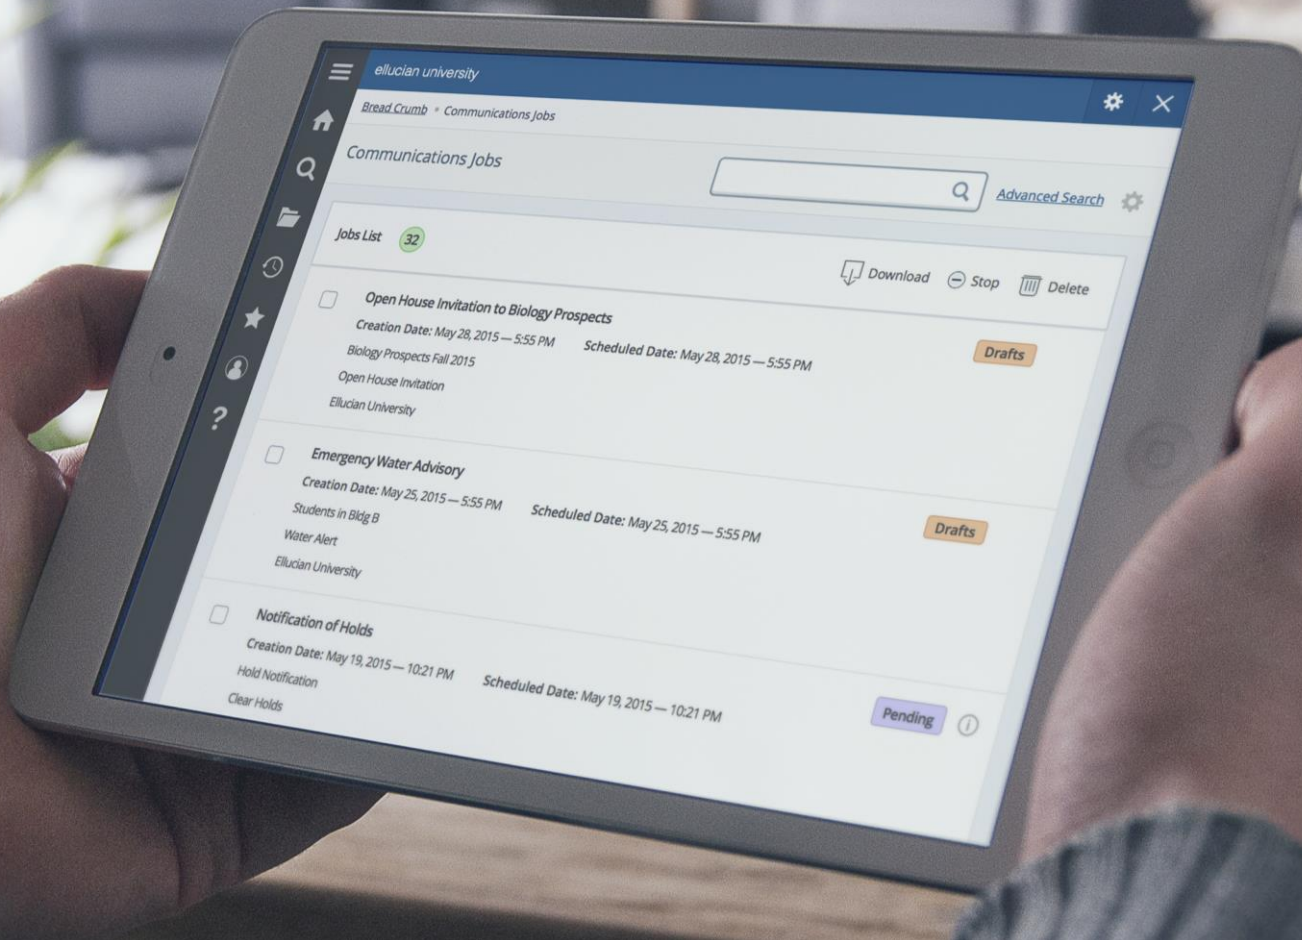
ellucian university

Bread Crumb • Communications Jobs

Communications Jobs

Advanced Search

Jobs List 32

Download Stop Delete

Open House Invitation to Biology Prospects
Creation Date: May 28, 2015 — 5:55 PM Scheduled Date: May 28, 2015 — 5:55 PM
Biology Prospects Fall 2015
Open House Invitation
Ellucian University
Drafts

Emergency Water Advisory
Creation Date: May 25, 2015 — 5:55 PM Scheduled Date: May 25, 2015 — 5:55 PM
Students in Bldg B
Water Alert
Ellucian University
Drafts

Notification of Holds
Creation Date: May 19, 2015 — 10:21 PM Scheduled Date: May 19, 2015 — 10:21 PM
Hold Notification
Clear Holds
Pending